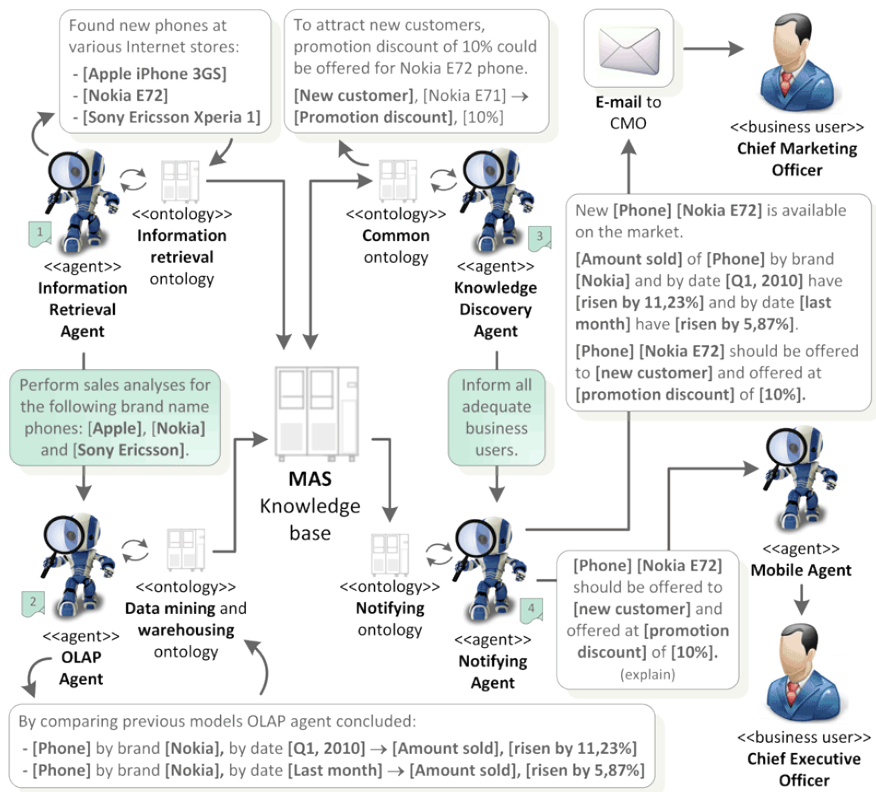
Found new phones at various Internet stores:
- [Apple iPhone 3GS]
- [Nokia E72]
- [Sony Ericsson Xperia 1]

To attract new customers, promotion discount of 10% could be offered for Nokia E72 phone.
[New customer], [Nokia E71] → [Promotion discount], [10%]

E-mail to CMO

<<business user>>
Chief Marketing Officer

1
<<agent>>
Information Retrieval Agent

<<ontology>>
Information retrieval ontology

<<ontology>>
Common ontology

3
<<agent>>
Knowledge Discovery Agent

New [Phone] [Nokia E72] is available on the market.
[Amount sold] of [Phone] by brand [Nokia] and by date [Q1, 2010] have [risen by 11,23%] and by date [last month] have [risen by 5,87%].
[Phone] [Nokia E72] should be offered to [new customer] and offered at [promotion discount] of [10%].

Perform sales analyses for the following brand name phones: [Apple], [Nokia] and [Sony Ericsson].

MAS
Knowledge base

Inform all adequate business users.

<<agent>>
Mobile Agent

2
<<agent>>
OLAP Agent

<<ontology>>
Data mining and warehousing ontology

<<ontology>>
Notifying ontology

4
<<agent>>
Notifying Agent

[Phone] [Nokia E72] should be offered to [new customer] and offered at [promotion discount] of [10%].
(explain)

<<business user>>
Chief Executive Officer

By comparing previous models OLAP agent concluded:
- [Phone] by brand [Nokia], by date [Q1, 2010] → [Amount sold], [risen by 11,23%]
- [Phone] by brand [Nokia], by date [Last month] → [Amount sold], [risen by 5,87%]